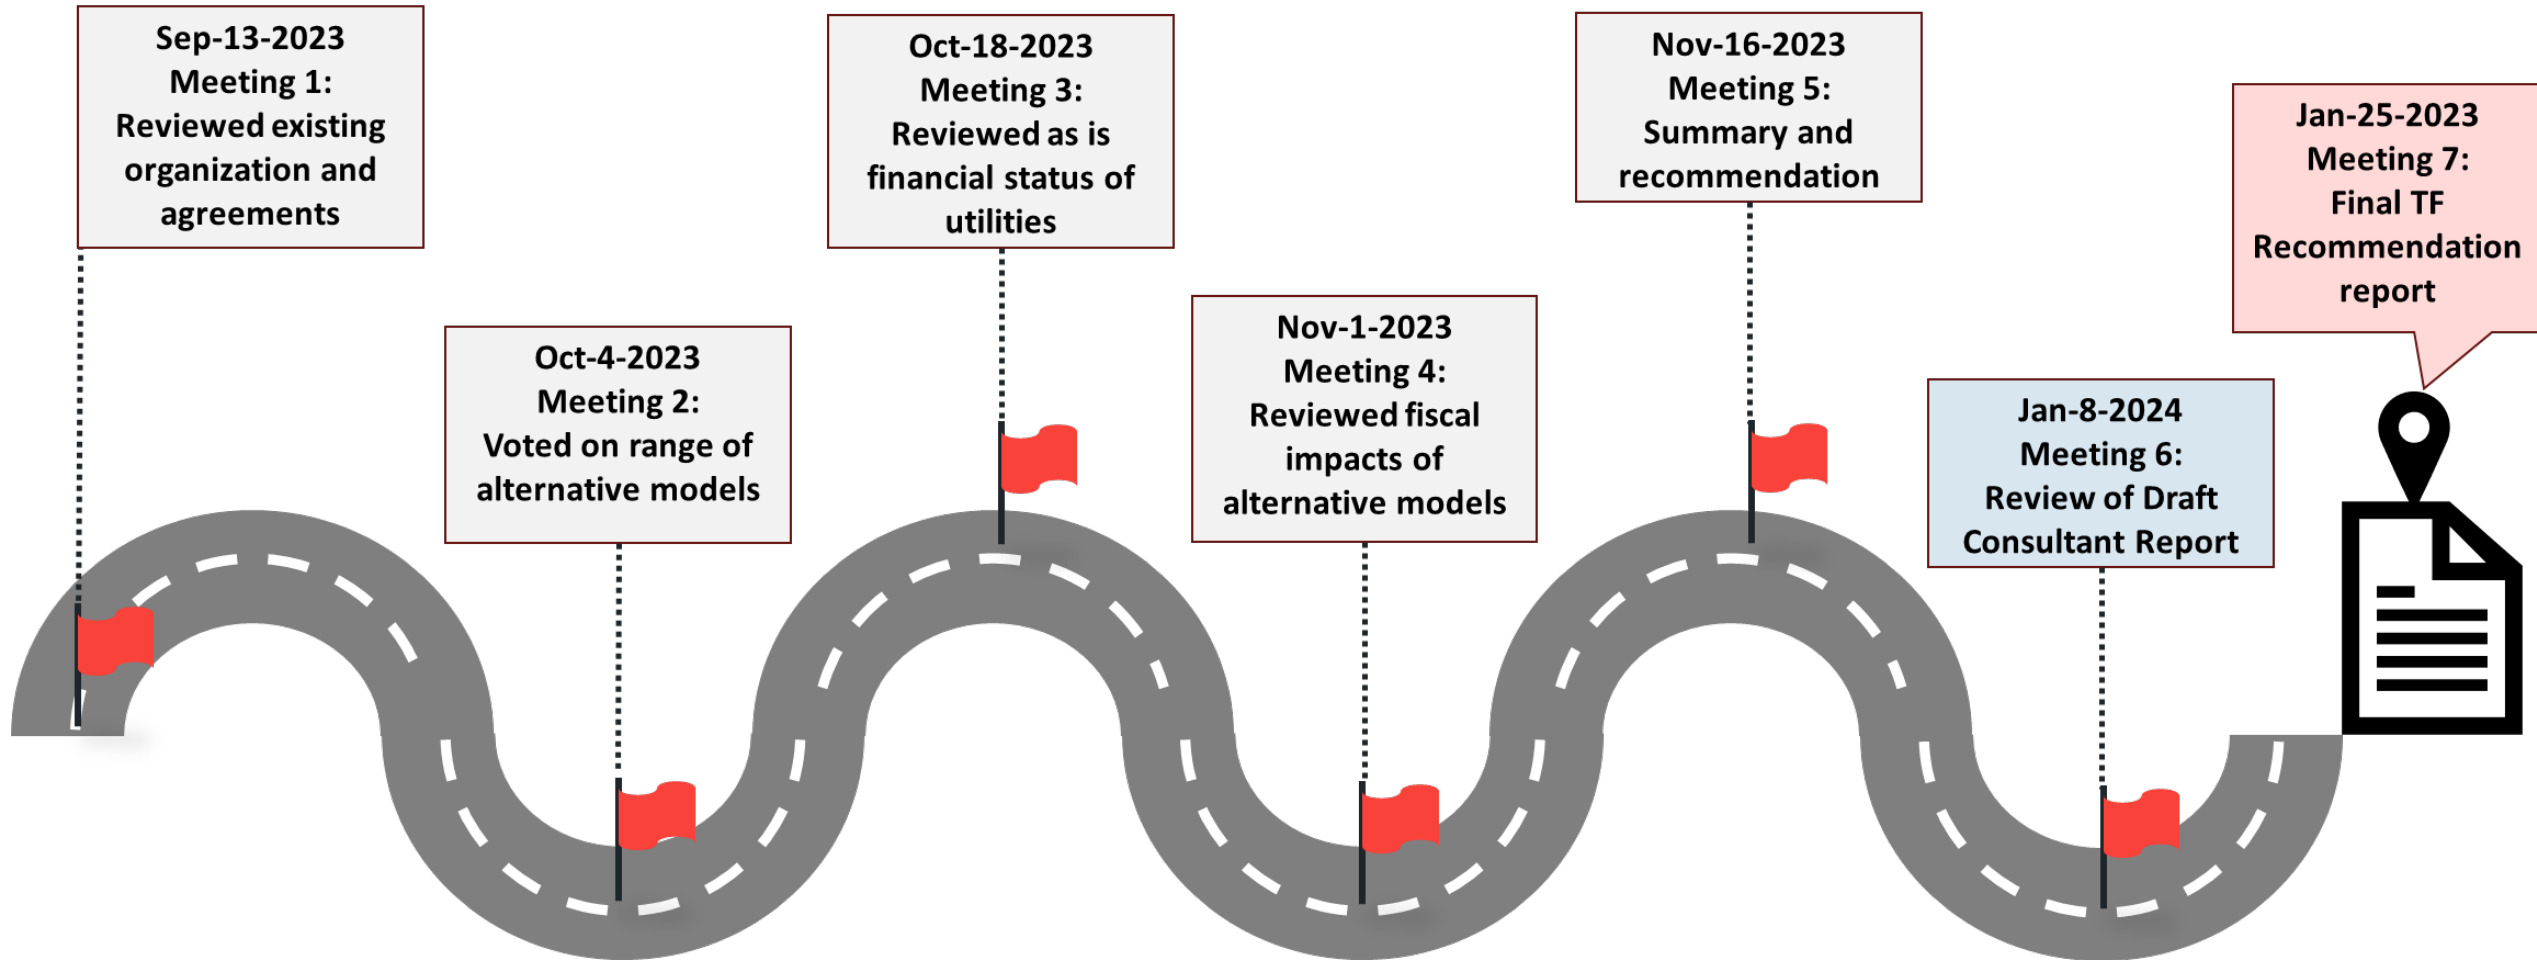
Sep-13-2023
Meeting 1:
Reviewed existing organization and agreements

Oct-4-2023
Meeting 2:
Voted on range of alternative models

Oct-18-2023
Meeting 3:
Reviewed as is financial status of utilities

Nov-1-2023
Meeting 4:
Reviewed fiscal impacts of alternative models

Nov-16-2023
Meeting 5:
Summary and recommendation

Jan-8-2024
Meeting 6:
Review of Draft Consultant Report

Jan-25-2023
Meeting 7:
Final TF Recommendation report